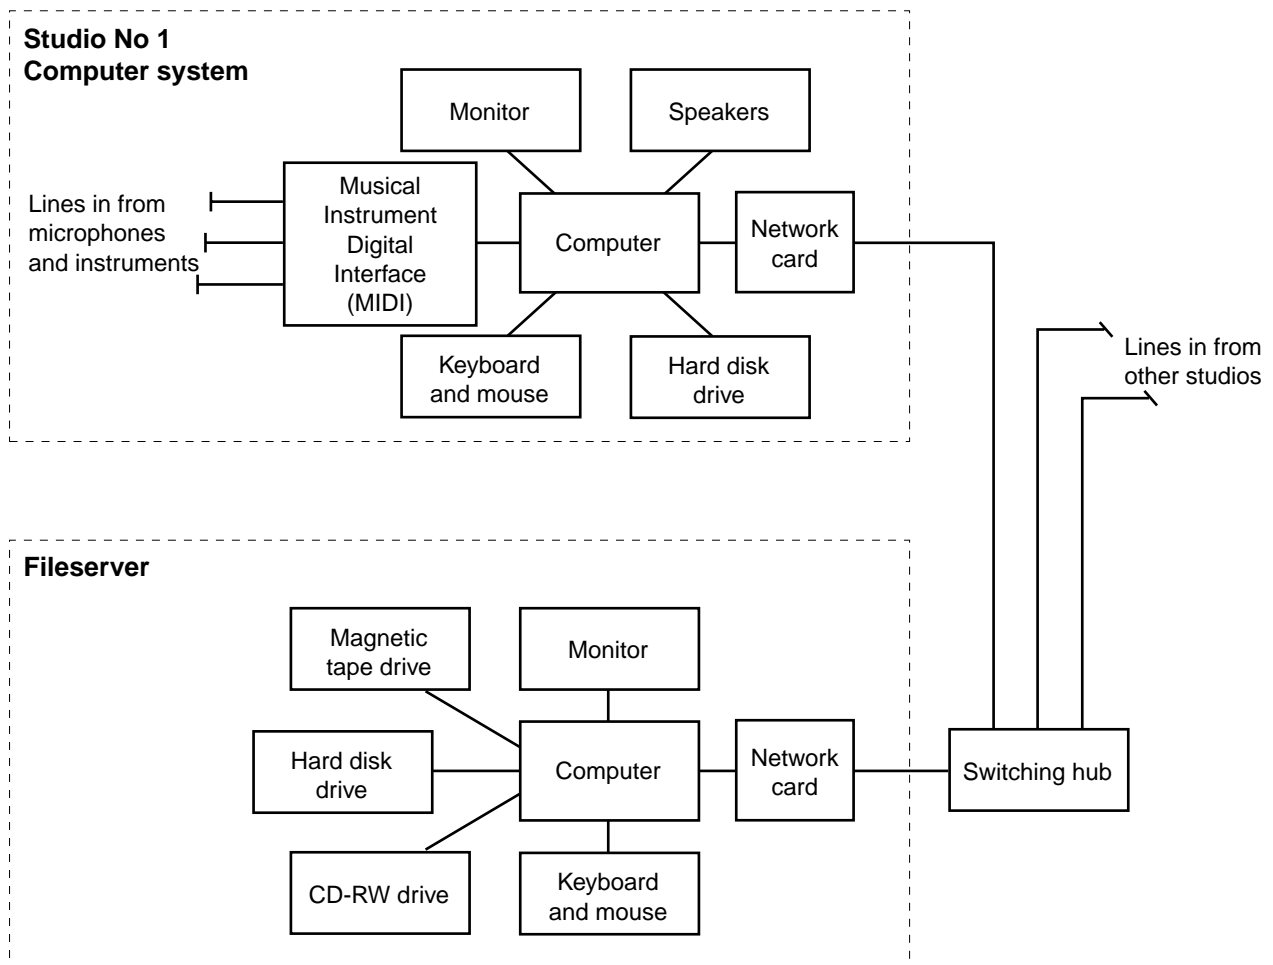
Studio No 1
Computer system

Monitor

Speakers

Lines in from microphones and instruments

Musical Instrument Digital Interface (MIDI)

Computer

Network card

Keyboard and mouse

Hard disk drive

Lines in from other studios

Fileserver

Magnetic tape drive

Monitor

Hard disk drive

Computer

Network card

Switching hub

CD-RW drive

Keyboard and mouse